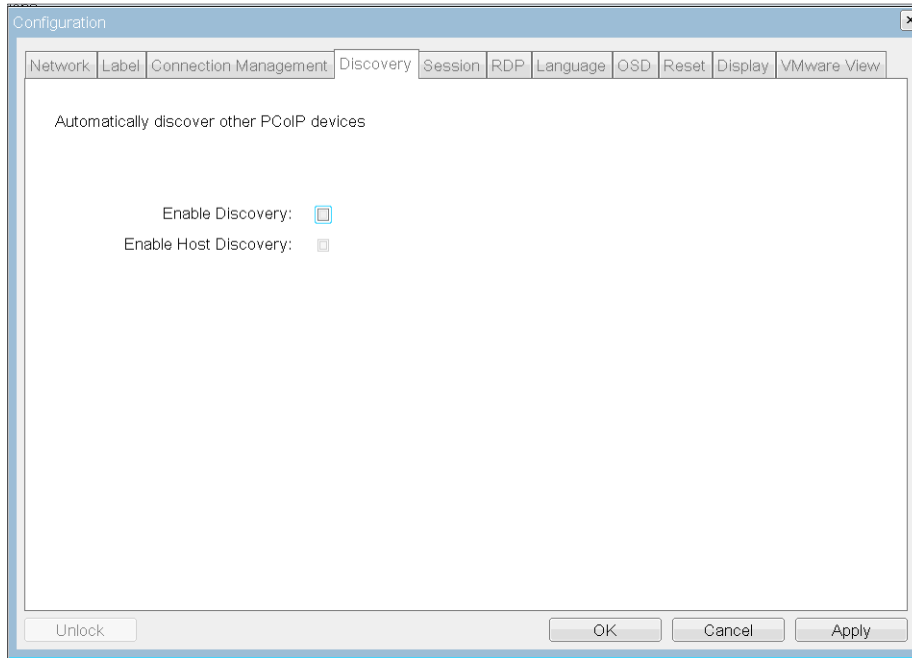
Configuration

Network | Label | Connection Management | Discovery | Session | RDP | Language | OSD | Reset | Display | VMware View

Automatically discover other PCoIP devices

Enable Discovery:

Enable Host Discovery:

Unlock

OK

Cancel

Apply